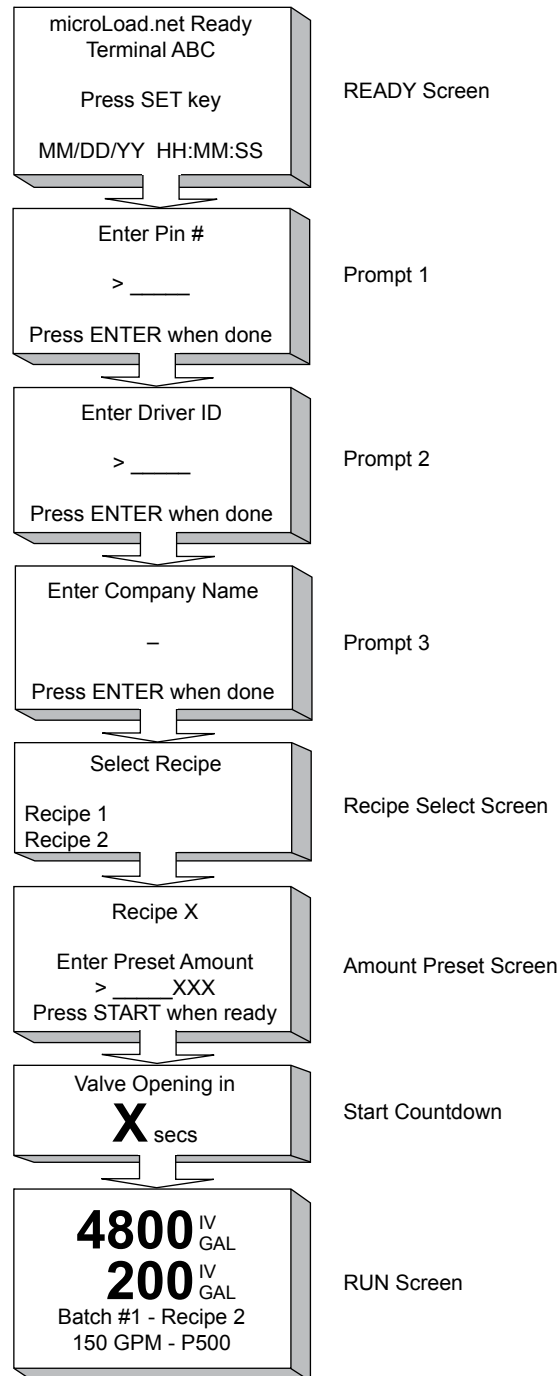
microLoad.net Ready
Terminal ABC

Press SET key

MM/DD/YY HH:MM:SS

READY Screen

Enter Pin #

> _____

Press ENTER when done

Prompt 1

Enter Driver ID

> _____

Press ENTER when done

Prompt 2

Enter Company Name

–

Press ENTER when done

Prompt 3

Select Recipe

Recipe 1
Recipe 2

Recipe Select Screen

Recipe X

Enter Preset Amount
> _____XXX
Press START when ready

Amount Preset Screen

Valve Opening in

X secs

Start Countdown

4800 IV GAL

200 IV GAL

Batch #1 - Recipe 2
150 GPM - P500

RUN Screen